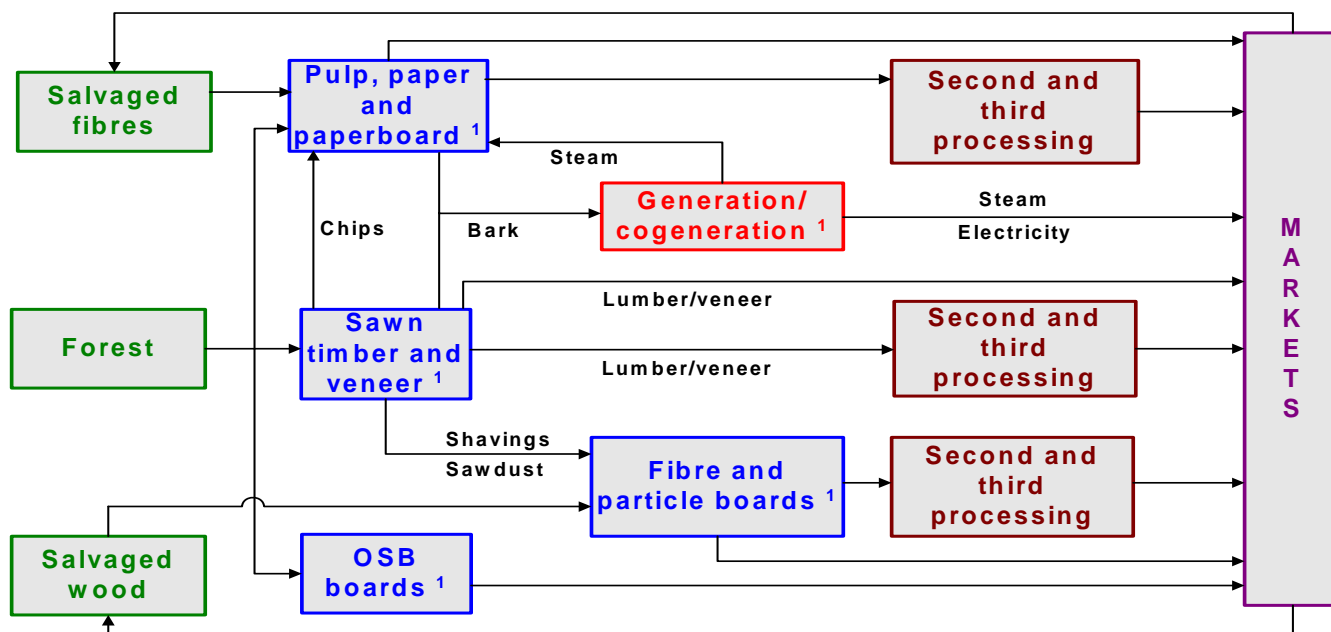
Salvaged fibres

Pulp, paper and paperboard $^1$

Second and third processing

Steam

Chips

Bark

Generation/ cogeneration $^1$

Steam

Electricity

Lumber/veneer

Forest

Sawn timber and veneer $^1$

Second and third processing

Lumber/veneer

Shavings

Sawdust

Fibre and particle boards $^1$

Second and third processing

Salvaged wood

OSB boards $^1$

M A R K E T S